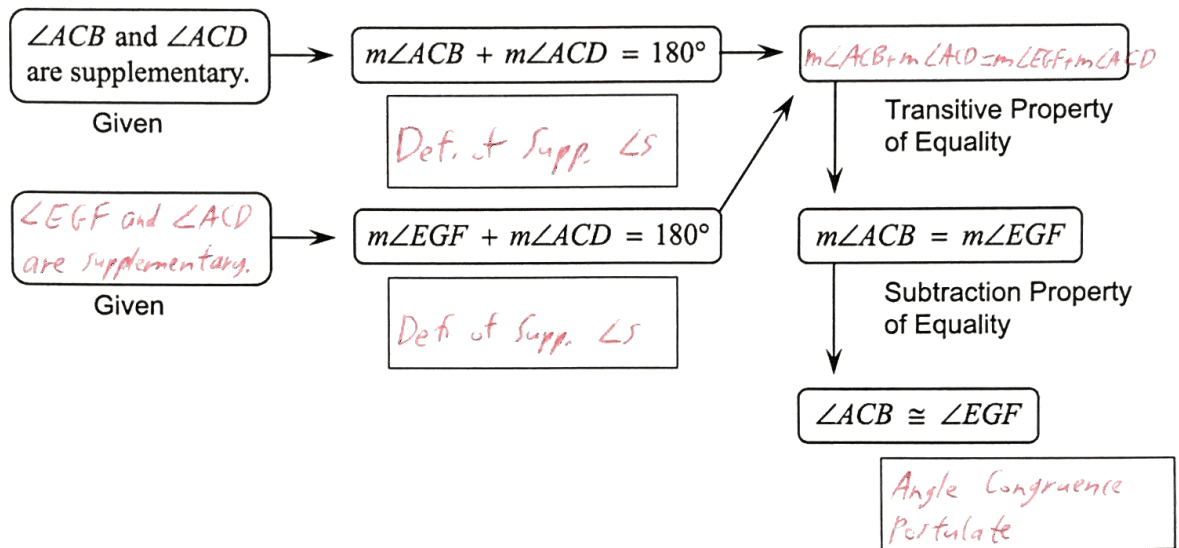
$\angle ACB$ and $\angle ACD$ are supplementary.

Given

$m\angle ACB + m\angle ACD = 180°$

Def. of Supp. ∠s

$m\angle ACB + m\angle ACD = m\angle EGF + m\angle ACD$

Transitive Property of Equality

$\angle EGF$ and $\angle ACD$ are supplementary.

Given

$m\angle EGF + m\angle ACD = 180°$

Def. of Supp. ∠s

$m\angle ACB = m\angle EGF$

Subtraction Property of Equality

$\angle ACB \cong \angle EGF$

Angle Congruence Postulate